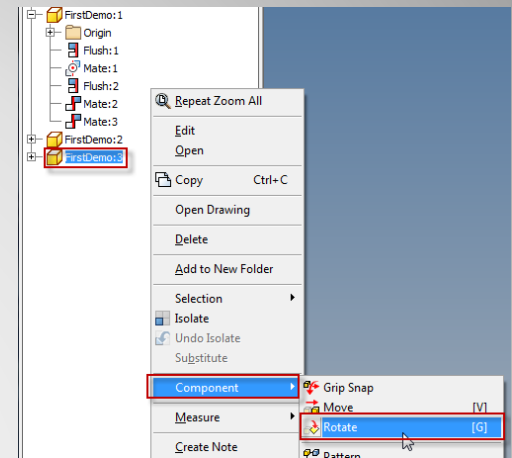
FirstDemo:1
Origin
Flush:1
Mate:1
Flush:2
Mate:2
Mate:3
FirstDemo:2
FirstDemo:3

Repeat Zoom All
Edit
Open
Copy Ctrl+C
Open Drawing
Delete
Add to New Folder
Selection
Isolate
Undo Isolate
Substitute
Component
Measure
Create Note

Grip Snap
Move [V]
Rotate [G]
Pattern